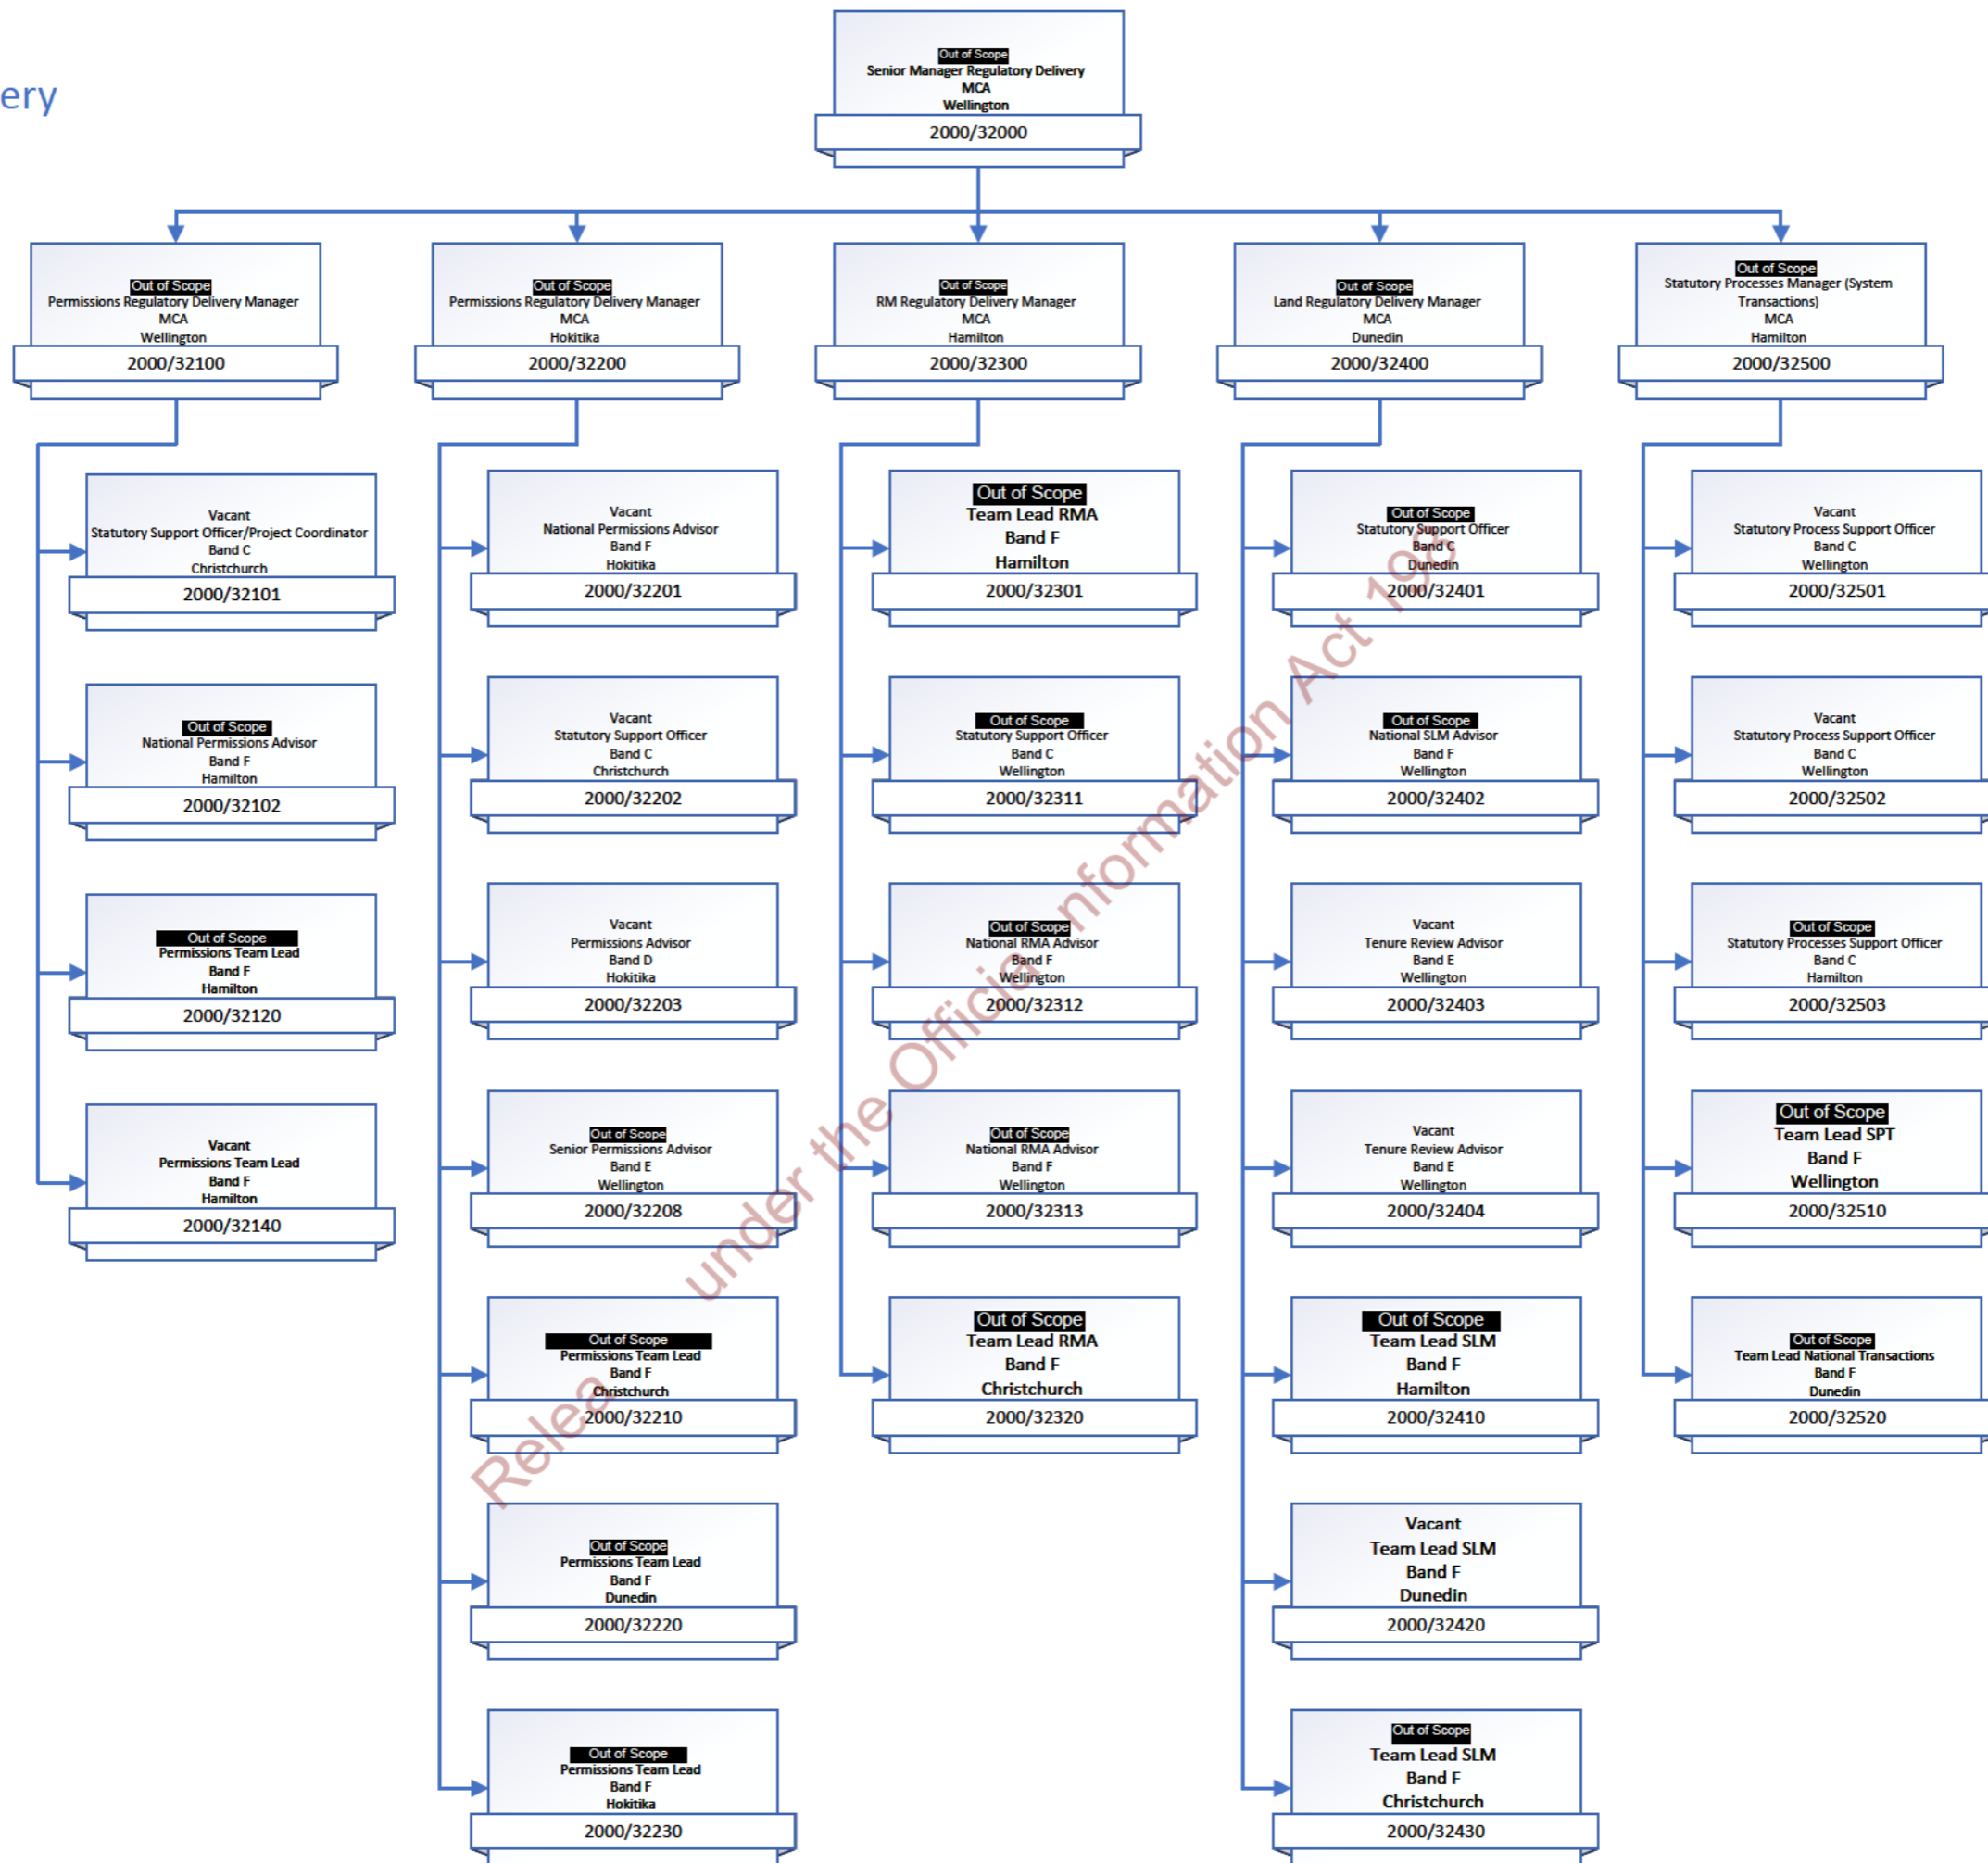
ery

Out of Scope
Senior Manager Regulatory Delivery
MCA
Wellington
2000/32000

Out of Scope
Permissions Regulatory Delivery Manager
MCA
Wellington
2000/32100

Vacant
Statutory Support Officer/Project Coordinator
Band C
Christchurch
2000/32101

Out of Scope
National Permissions Advisor
Band F
Hamilton
2000/32102

Out of Scope
Permissions Team Lead
Band F
Hamilton
2000/32120

Vacant
Permissions Team Lead
Band F
Hamilton
2000/32140

Out of Scope
Permissions Regulatory Delivery Manager
MCA
Hokitika
2000/32200

Vacant
National Permissions Advisor
Band F
Hokitika
2000/32201

Vacant
Statutory Support Officer
Band C
Christchurch
2000/32202

Vacant
Permissions Advisor
Band D
Hokitika
2000/32203

Out of Scope
Senior Permissions Advisor
Band E
Wellington
2000/32208

Out of Scope
Permissions Team Lead
Band F
Christchurch
2000/32210

Out of Scope
Permissions Team Lead
Band F
Dunedin
2000/32220

Out of Scope
Permissions Team Lead
Band F
Hokitika
2000/32230

Out of Scope
RM Regulatory Delivery Manager
MCA
Hamilton
2000/32300

Out of Scope
Team Lead RMA
Band F
Hamilton
2000/32301

Out of Scope
Statutory Support Officer
Band C
Wellington
2000/32311

Out of Scope
National RMA Advisor
Band F
Wellington
2000/32312

Out of Scope
National RMA Advisor
Band F
Wellington
2000/32313

Out of Scope
Team Lead RMA
Band F
Christchurch
2000/32320

Out of Scope
Land Regulatory Delivery Manager
MCA
Dunedin
2000/32400

Out of Scope
Statutory Support Officer
Band C
Dunedin
2000/32401

Out of Scope
National SLM Advisor
Band F
Wellington
2000/32402

Vacant
Tenure Review Advisor
Band E
Wellington
2000/32403

Vacant
Tenure Review Advisor
Band E
Wellington
2000/32404

Out of Scope
Team Lead SLM
Band F
Hamilton
2000/32410

Vacant
Team Lead SLM
Band F
Dunedin
2000/32420

Out of Scope
Team Lead SLM
Band F
Christchurch
2000/32430

Out of Scope
Statutory Processes Manager (System Transactions)
MCA
Hamilton
2000/32500

Vacant
Statutory Process Support Officer
Band C
Wellington
2000/32501

Vacant
Statutory Process Support Officer
Band C
Wellington
2000/32502

Out of Scope
Statutory Processes Support Officer
Band C
Hamilton
2000/32503

Out of Scope
Team Lead SPT
Band F
Wellington
2000/32510

Out of Scope
Team Lead National Transactions
Band F
Dunedin
2000/32520

Released under the Official Information Act 1982